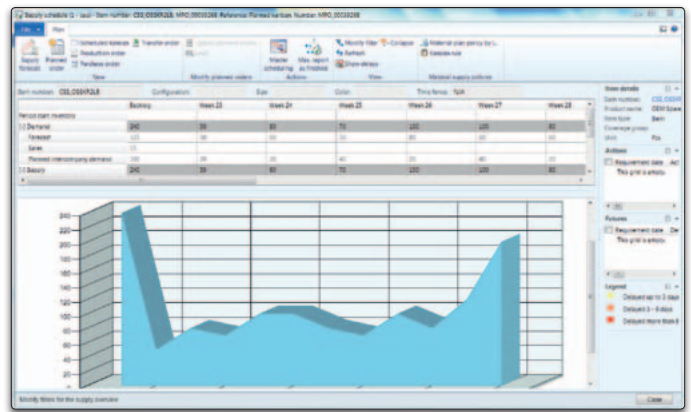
Supply schedule (1 - usui) - Item number: C0_CSSKR2LB, MPO_00018268, Reference: Planned number, Number: MPO_00018268

File | Plan

Supply forecast | Planned order | Scheduled forecast | Transfer order | Production order | Purchase order | New | Modify planned orders | Master scheduling | Max. report as finished | Actions | Modify filter | Collapse | Refresh | Show delays | View | Material plan policy by i... | Release rule | Material supply policies

Item number: C0_CSSKR2LB | Configuration: | Size: | Color: | Time fence: N/A

| | Backlog | Week 23 | Week 24 | Week 25 | Week 26 | Week 27 | Week 28 |
|---|---|---|---|---|---|---|---|
| Period start inventory | | | | | | | |
| Demand | 240 | 59 | 80 | 70 | 100 | 100 | 80 |
| Forecast | | | | | | | |
| Sales | | | | | | | |
| Planned intercompany demand | | | | | | | |
| Supply | 240 | 59 | 80 | 70 | 100 | 100 | 80 |

240
220
200
180
160
140
120
100
80
60
40
20
0

Item details
Item number: C0_CSSKR
Product name:
Item type: Item
Coverage group:
Unit: Pcs

Actions
Requirement date
This grid is empty

Futures
Requirement date
This grid is empty

Legend
Delayed up to 3 days
Delayed 3 - 6 days
Delayed more than 6

Modify filters for the supply overview

Close